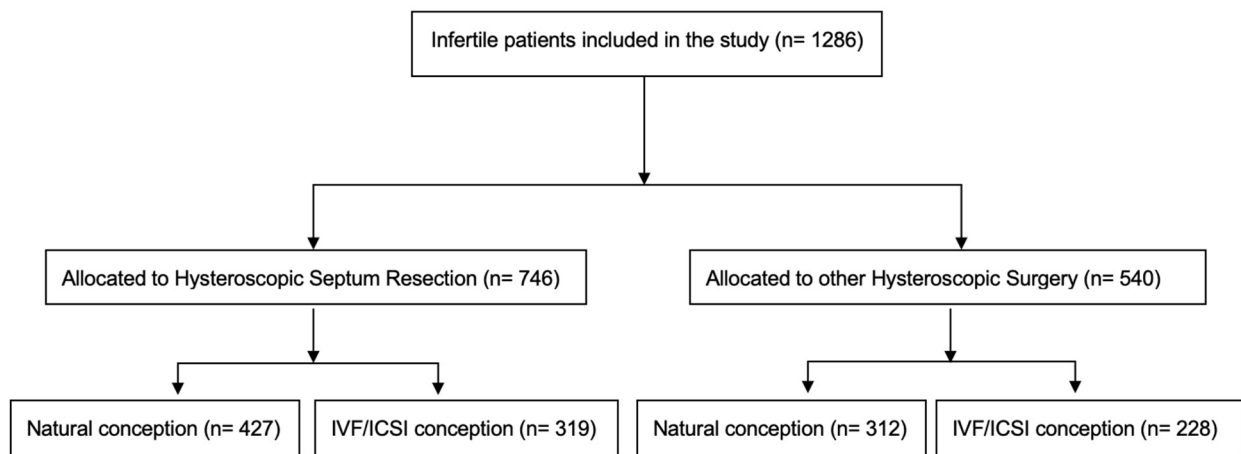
Infertile patients included in the study (n= 1286)

Allocated to Hysteroscopic Septum Resection (n= 746)

Allocated to other Hysteroscopic Surgery (n= 540)

Natural conception (n= 427)

IVF/ICSI conception (n= 319)

Natural conception (n= 312)

IVF/ICSI conception (n= 228)